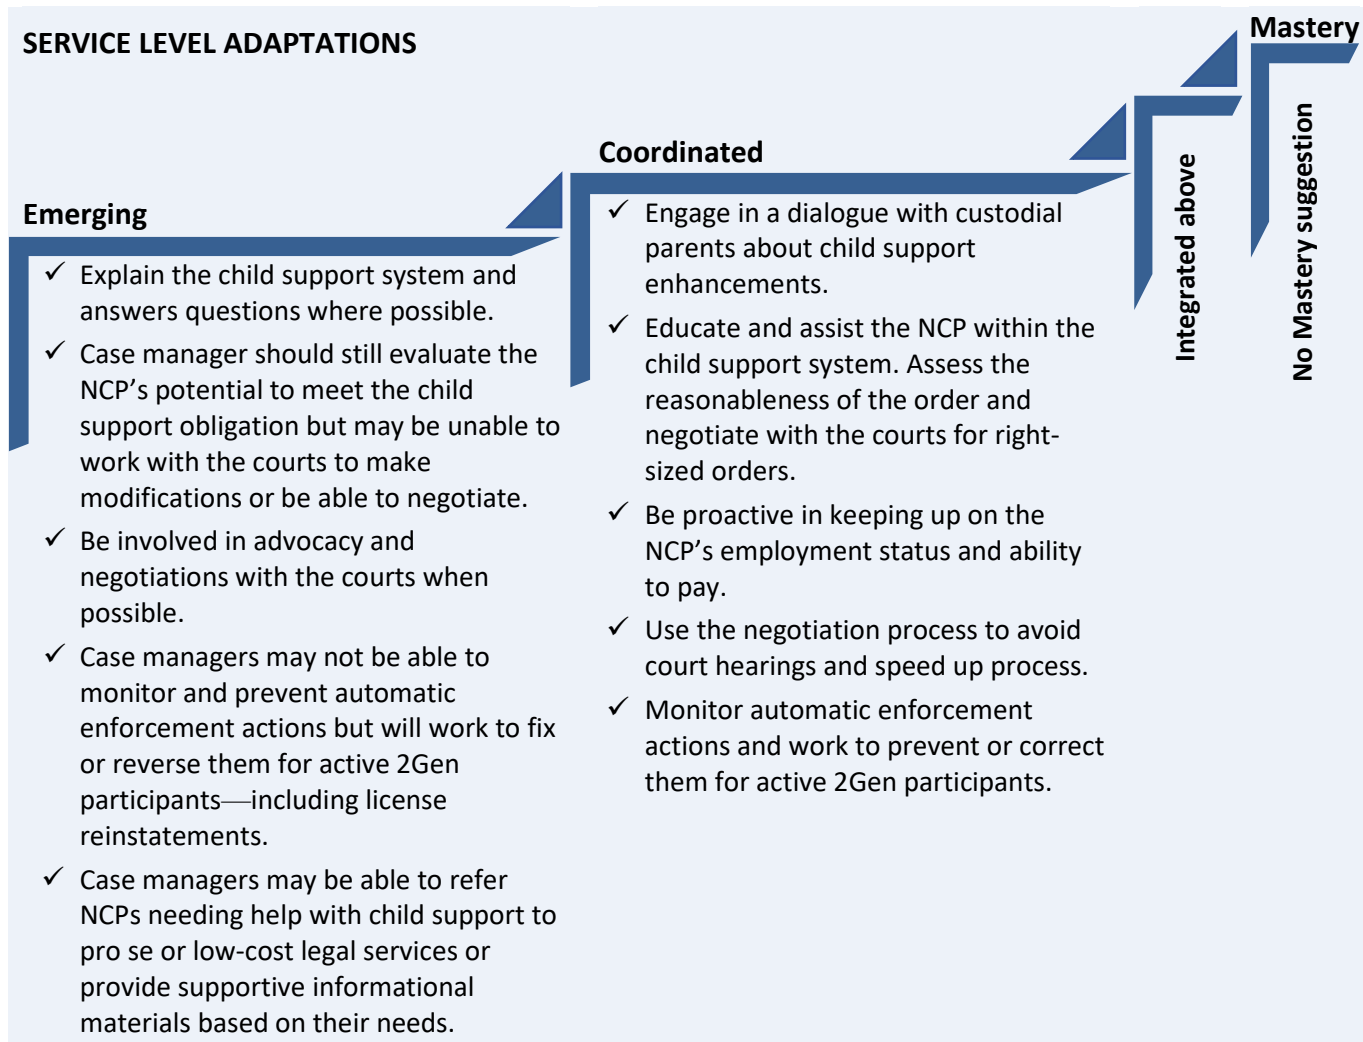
SERVICE LEVEL ADAPTATIONS

Mastery

Coordinated

Emerging

✓ Explain the child support system and answers questions where possible.

✓ Case manager should still evaluate the NCP's potential to meet the child support obligation but may be unable to work with the courts to make modifications or be able to negotiate.

✓ Be involved in advocacy and negotiations with the courts when possible.

✓ Case managers may not be able to monitor and prevent automatic enforcement actions but will work to fix or reverse them for active 2Gen participants—including license reinstatements.

✓ Case managers may be able to refer NCPs needing help with child support to pro se or low-cost legal services or provide supportive informational materials based on their needs.

✓ Engage in a dialogue with custodial parents about child support enhancements.

✓ Educate and assist the NCP within the child support system. Assess the reasonableness of the order and negotiate with the courts for right-sized orders.

✓ Be proactive in keeping up on the NCP's employment status and ability to pay.

✓ Use the negotiation process to avoid court hearings and speed up process.

✓ Monitor automatic enforcement actions and work to prevent or correct them for active 2Gen participants.

Integrated above

No Mastery suggestion